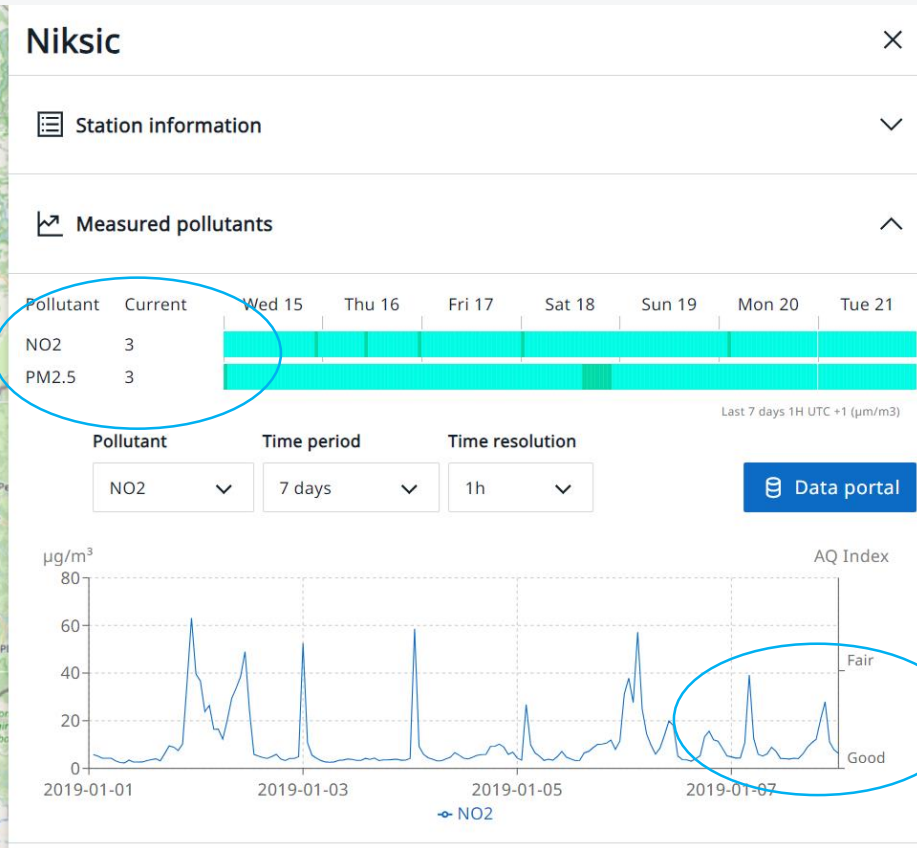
Niksic

Station information

Measured pollutants

| Pollutant | Current | Wed 15 | Thu 16 | Fri 17 | Sat 18 | Sun 19 | Mon 20 | Tue 21 |
|---|---|---|---|---|---|---|---|---|
| NO2 | 3 | | | | | | | |
| PM2.5 | 3 | | | | | | | |

Last 7 days 1H UTC +1 (µm/m3)

Pollutant
NO2

Time period
7 days

Time resolution
1h

Data portal

µg/m³
AQ Index
80
60
40
20
0
Fair
Good
2019-01-01
2019-01-03
2019-01-05
2019-01-07
NO2